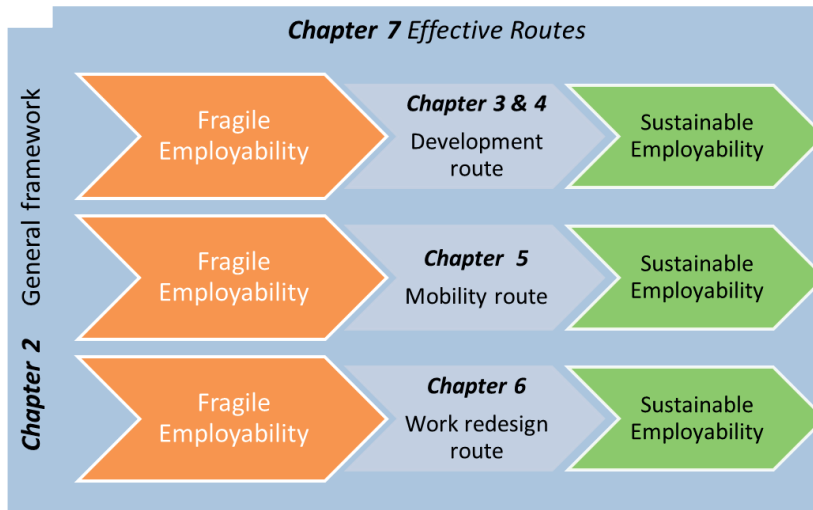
Chapter 7 Effective Routes

Chapter 2 General framework

Fragile Employability

Chapter 3 & 4
Development route

Sustainable Employability

Fragile Employability

Chapter 5
Mobility route

Sustainable Employability

Fragile Employability

Chapter 6
Work redesign route

Sustainable Employability